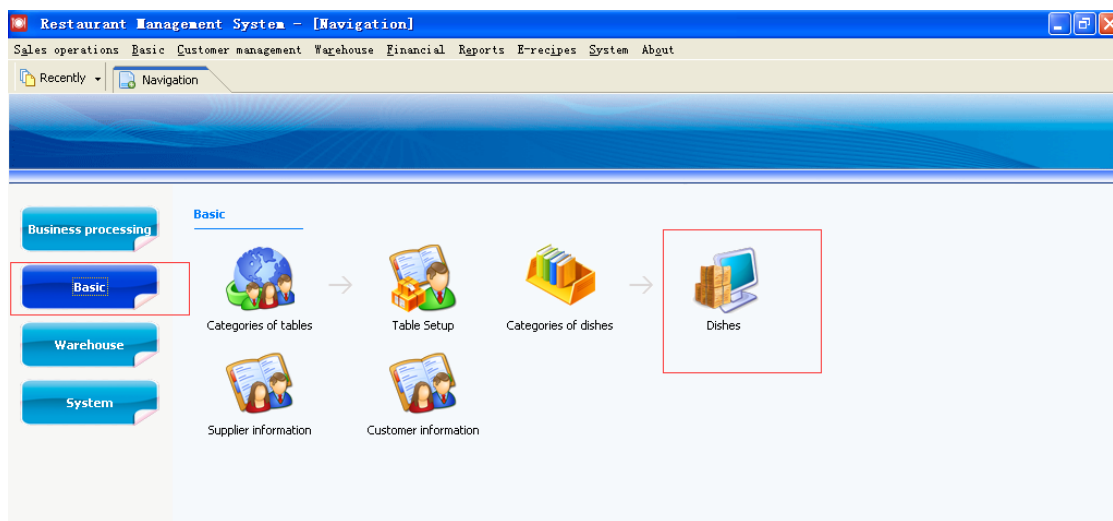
Restaurant Management System - [Navigation]

Sales operations Basic Customer management Warehouse Financial Reports E-recipes System About

Recently Navigation

Business processing
Basic
Warehouse
System

Basic

Categories of tables
Table Setup
Categories of dishes
Dishes
Supplier information
Customer information